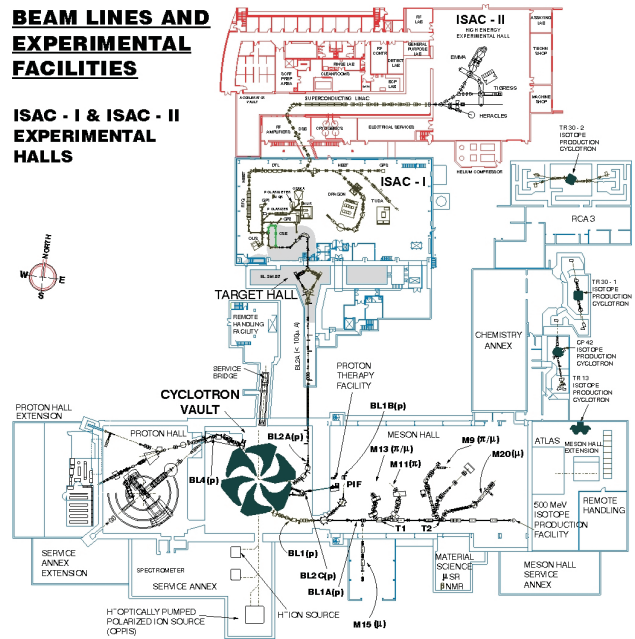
BEAM LINES AND EXPERIMENTAL FACILITIES

ISAC - I & ISAC - II EXPERIMENTAL HALLS

ISAC - II
HIGH ENERGY EXPERIMENTAL HALL

SUPERCONDUCTING LINAC

TIGRESS

EMMA

HERACLES

CLEANROOMS

ELECTRICAL SERVICES

HELIUM COMPRESSOR

ISAC - I

DRAGON

DTL

MEBT

TUDA

TR 30 - 2
ISOTOPE PRODUCTION CYCLOTRON

RCA 3

N
NORTH
S
E
W

TARGET HALL

REMOTE HANDLING FACILITY

SERVICE BRIDGE

BL2A (< 100μA)

TR 30 - 1
ISOTOPE PRODUCTION CYCLOTRON

CHEMISTRY ANNEX

CP 42
ISOTOPE PRODUCTION CYCLOTRON

TR 13
ISOTOPE PRODUCTION CYCLOTRON

PROTON THERAPY FACILITY

CYCLOTRON VAULT

BL1B(p)

PROTON HALL EXTENSION

PROTON HALL

BL2A(p)

MESON HALL

M13 (π/μ)

M9 (π/μ)

M11(π)

M20(μ)

ATLAS

MESON HALL EXTENSION

BL4(p)

PIF

500 MeV ISOTOPE PRODUCTION FACILITY

REMOTE HANDLING

T1

T2

SERVICE ANNEX EXTENSION

SPECTROMETER

SERVICE ANNEX

BL1(p)

BL2C(p)

BL1A(p)

MATERIAL SCIENCE
μSR
βNMR

MESON HALL SERVICE ANNEX

H⁻ OPTICALLY PUMPED POLARIZED ION SOURCE (OPPIS)

H⁻ ION SOURCE

M15 (μ)